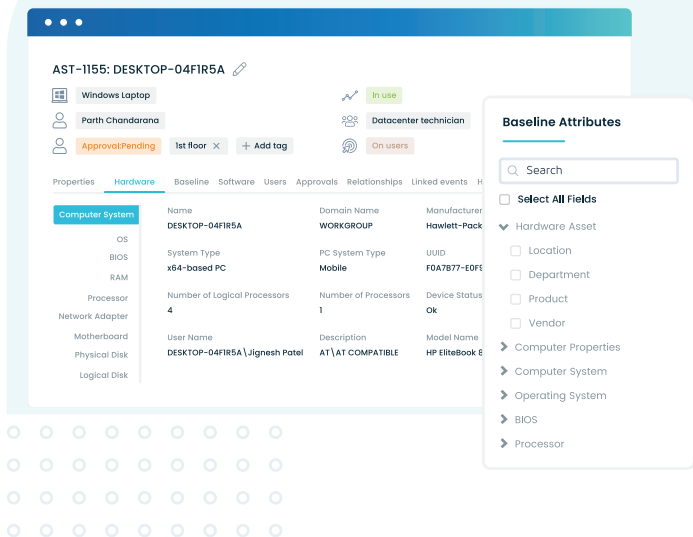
AST-1155: DESKTOP-04F1R5A

Windows Laptop
In use
Parth Chandarana
Datacenter technician
Approval:Pending
1st floor
Add tag
On users

Properties Hardware Baseline Software Users Approvals Relationships Linked events H

Computer System
OS
BIOS
RAM
Processor
Network Adapter
Motherboard
Physical Disk
Logical Disk

Name
DESKTOP-04F1R5A
Domain Name
WORKGROUP
Manufacturer
Hawlett-Pack
System Type
x64-based PC
PC System Type
Mobile
UUID
F0A7B77-E0F
Number of Logical Processors
4
Number of Processors
1
Device Status
Ok
User Name
DESKTOP-04F1R5A\Jignesh Patel
Description
AT\AT COMPATIBLE
Model Name
HP EliteBook 8

Baseline Attributes
Search
Select All Fields
Hardware Asset
Location
Department
Product
Vendor
Computer Properties
Computer System
Operating System
BIOS
Processor